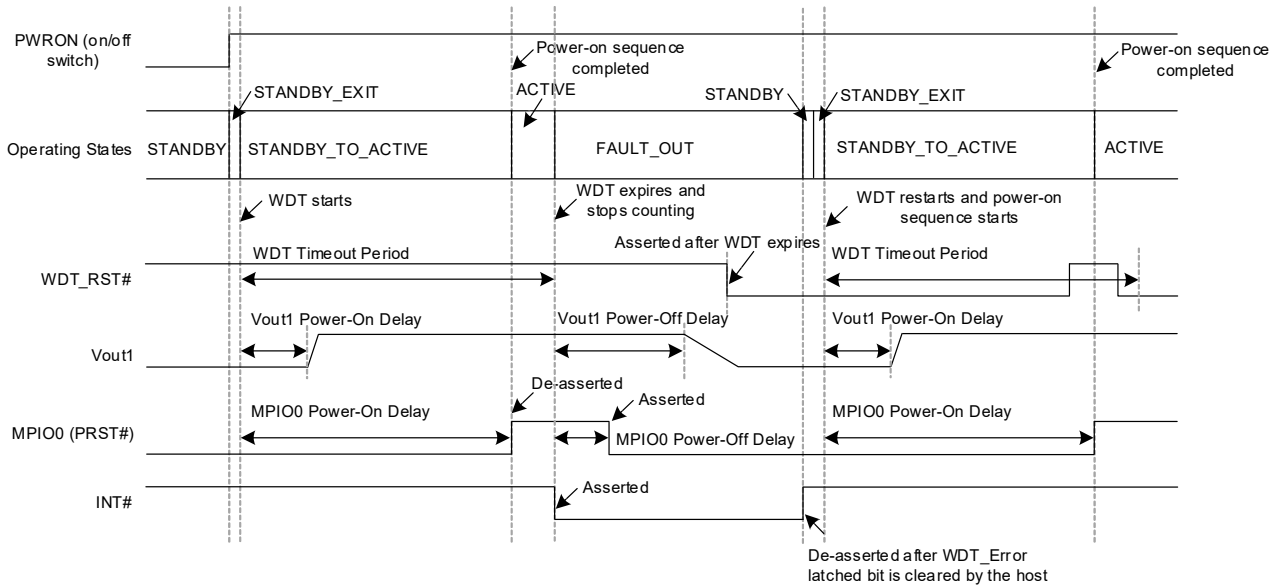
PWRON (on/off switch)

Power-on sequence completed

Power-on sequence completed

STANDBY_EXIT

ACTIVE

STANDBY

STANDBY_EXIT

Operating States

STANDBY

STANDBY_TO_ACTIVE

FAULT_OUT

STANDBY_TO_ACTIVE

ACTIVE

WDT starts

WDT expires and stops counting

WDT restarts and power-on sequence starts

Asserted after WDT expires

WDT Timeout Period

WDT Timeout Period

WDT_RST#

Vout1 Power-On Delay

Vout1 Power-Off Delay

Vout1 Power-On Delay

Vout1

De-asserted

Asserted

MPIO0 Power-On Delay

MPIO0 Power-On Delay

MPIO0 (PRST#)

MPIO0 Power-Off Delay

Asserted

INT#

De-asserted after WDT_Error latched bit is cleared by the host